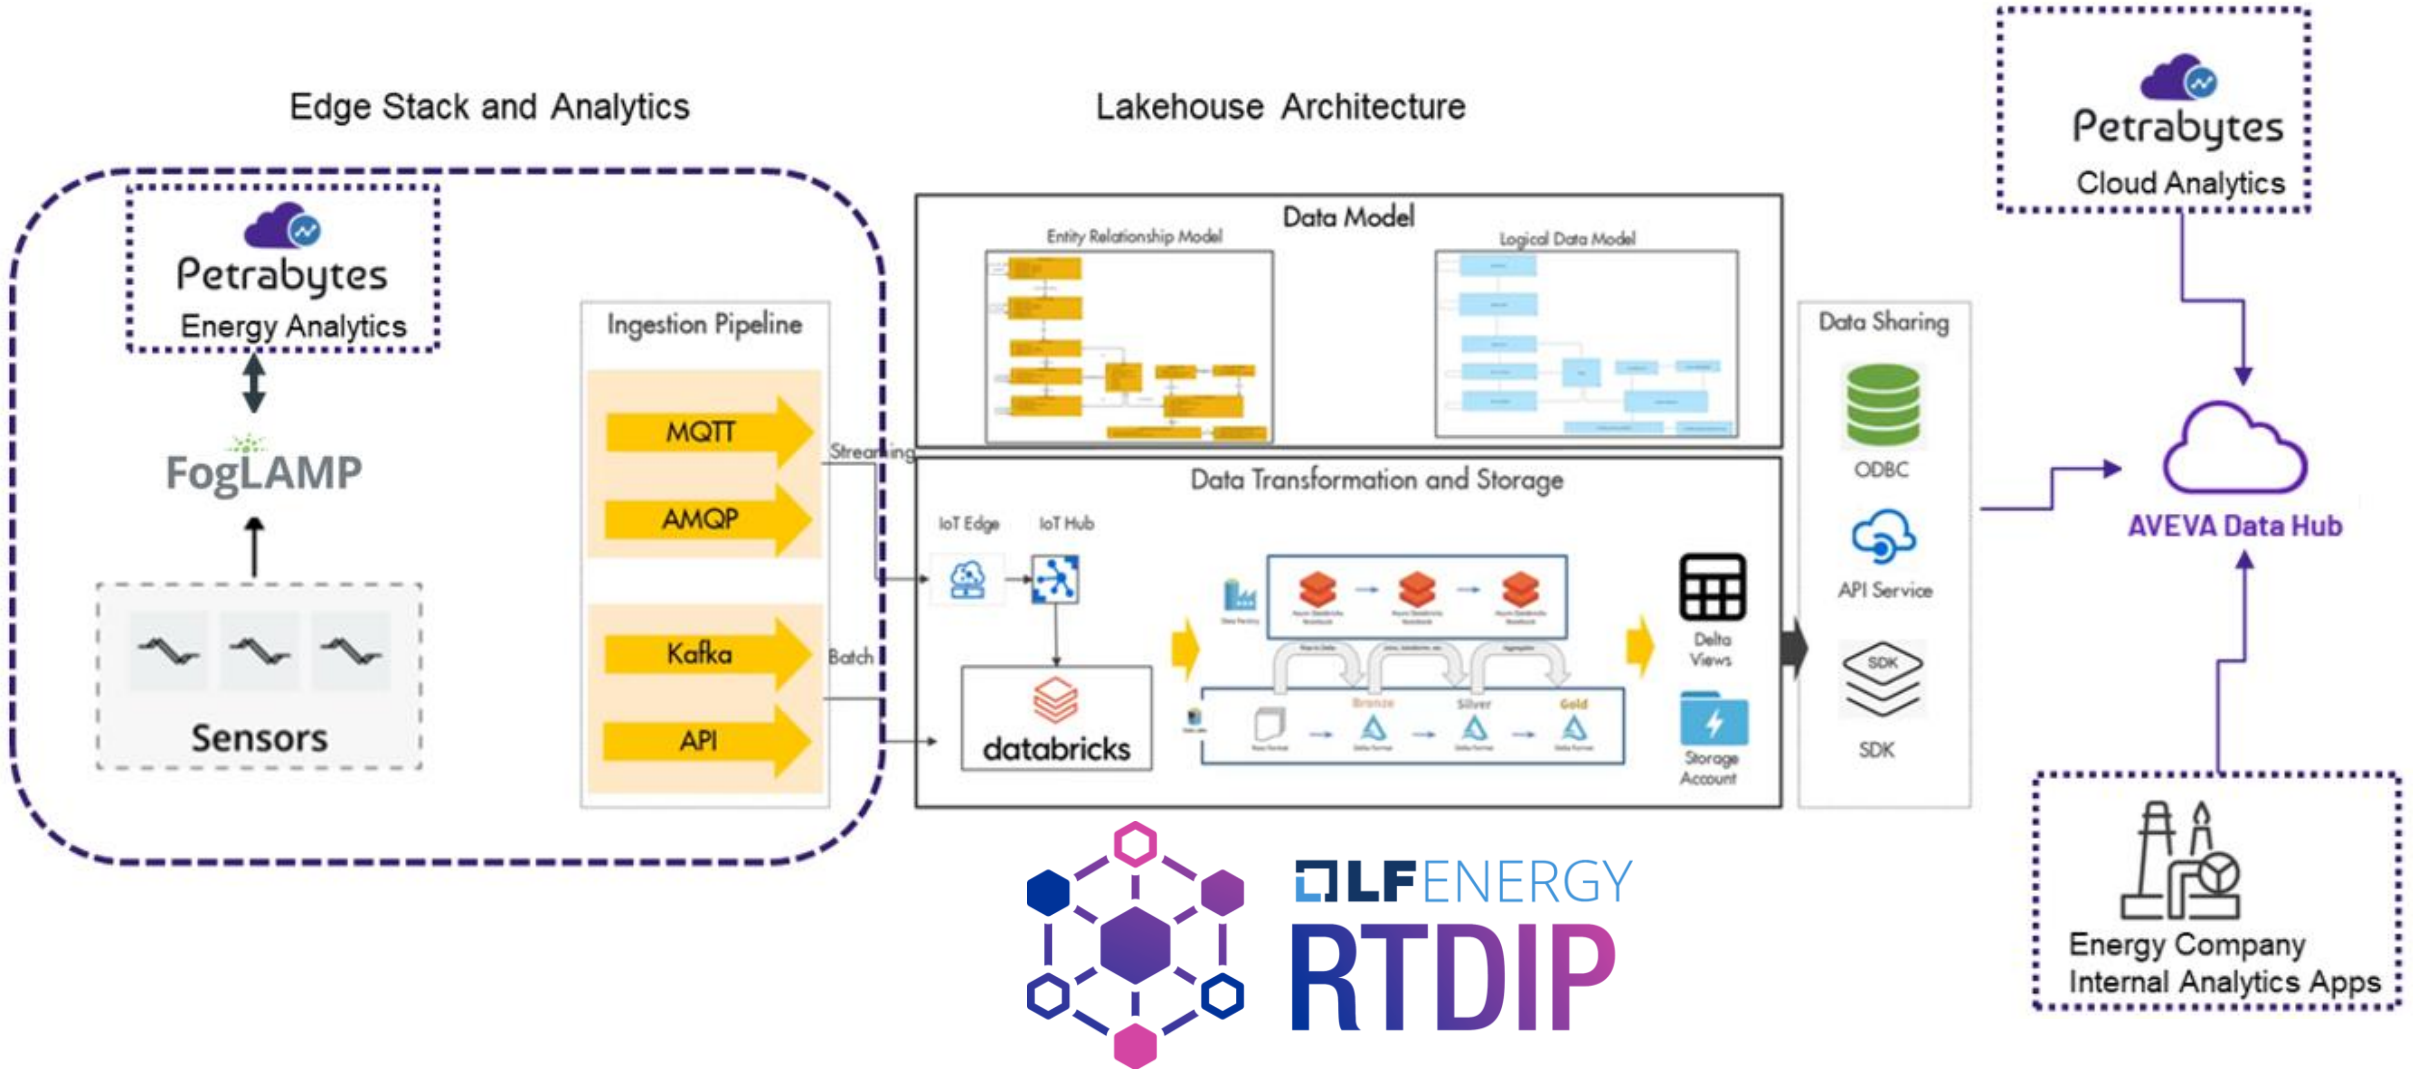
Edge Stack and Analytics

Lakehouse Architecture

Petrabytes
Cloud Analytics

Petrabytes
Energy Analytics

FogLAMP

Sensors

Ingestion Pipeline

MQTT

AMQP

Kafka

API

Streaming

Batch

Data Model

Entity Relationship Model

Logical Data Model

Data Transformation and Storage

IoT Edge

IoT Hub

databricks

Bronze

Silver

Gold

Delta Views

Storage Account

Data Sharing

ODBC

API Service

SDK

SDK

AVEVA Data Hub

Energy Company
Internal Analytics Apps

LF ENERGY
RTDIP